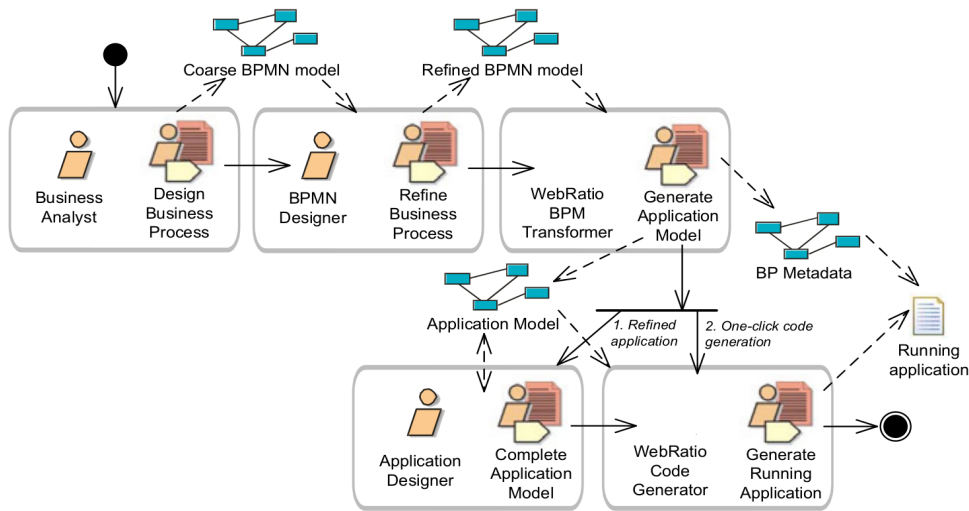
Coarse BPMN model

Refined BPMN model

Business Analyst

Design Business Process

BPMN Designer

Refine Business Process

WebRatio BPM Transformer

Generate Application Model

BP Metadata

Application Model

1. Refined application

2. One-click code generation

Running application

Application Designer

Complete Application Model

WebRatio Code Generator

Generate Running Application